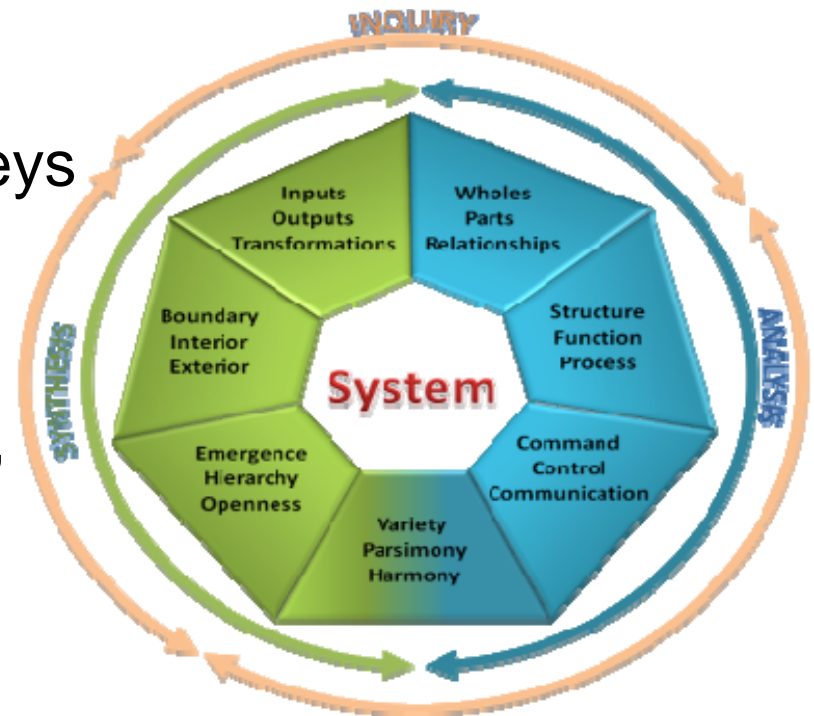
INQUIRY

eys

Inputs
Outputs
Transformations

Wholes
Parts
Relationships

Boundary
Interior
Exterior

Structure
Function
Process

SYNTHESIS

System

ANALYSIS

Emergence
Hierarchy
Openness

Command
Control
Communication

Variety
Parsimony
Harmony